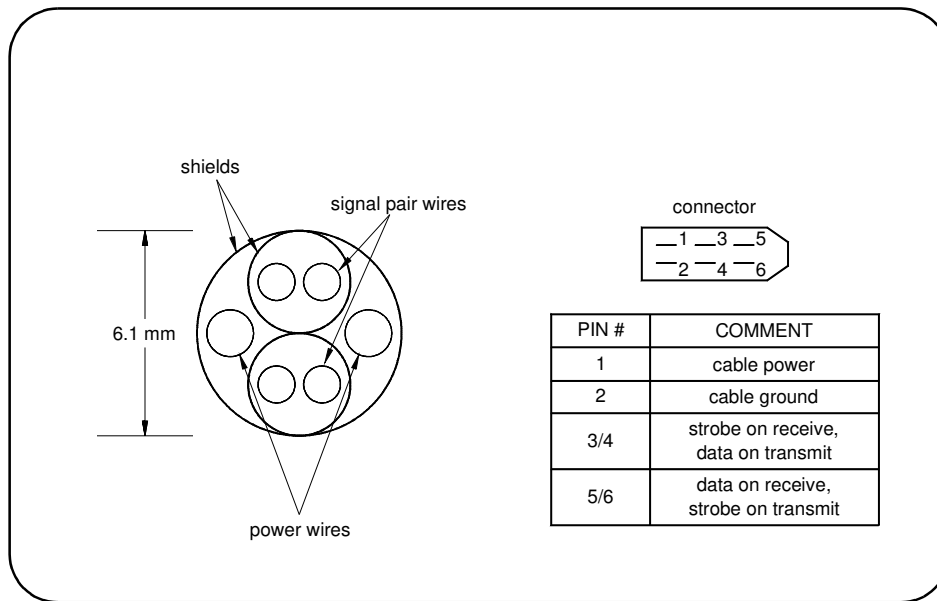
shields

signal pair wires

6.1 mm

power wires

connector

1 3 5
2 4 6

| PIN # | COMMENT |
|---|---|
| 1 | cable power |
| 2 | cable ground |
| 3/4 | strobe on receive, data on transmit |
| 5/6 | data on receive, strobe on transmit |